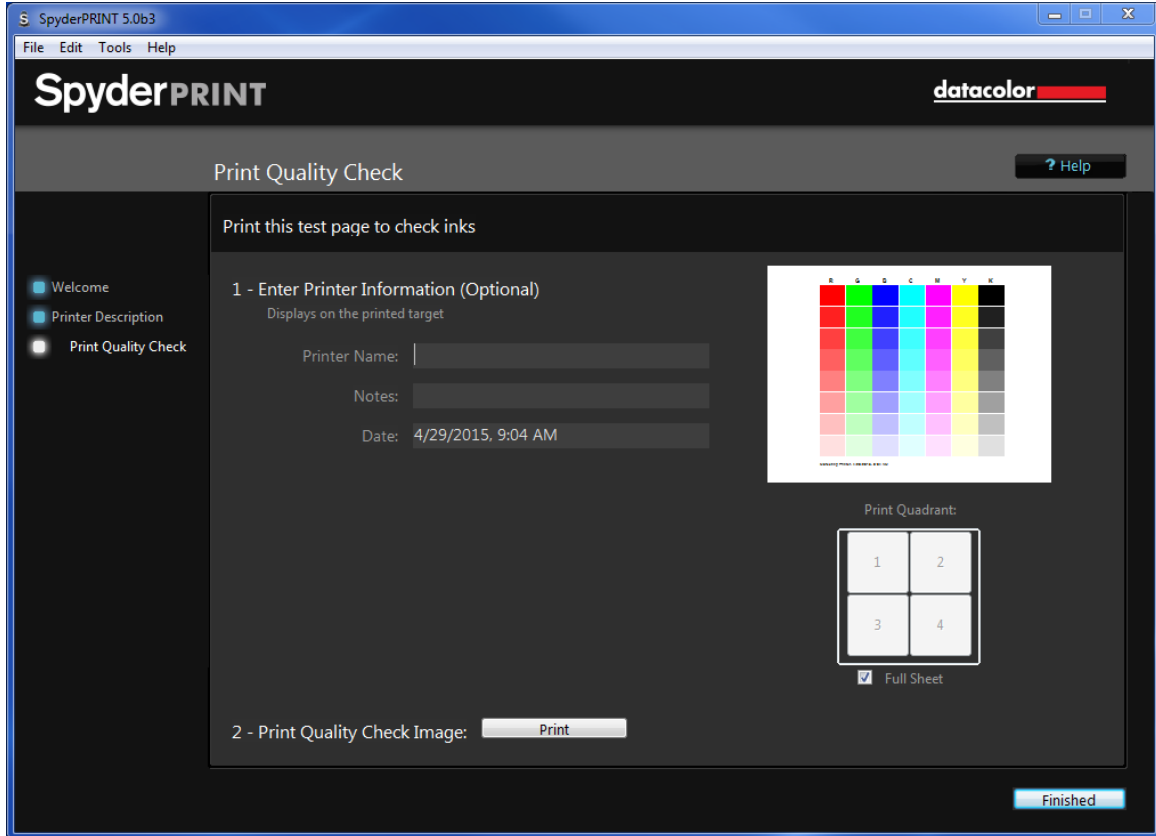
SpyderPRINT 5.0b3

File Edit Tools Help

SpyderPRINT

datacolor

Print Quality Check

? Help

Print this test page to check inks

Welcome
Printer Description
Print Quality Check

1 - Enter Printer Information (Optional)
Displays on the printed target

Printer Name:

Notes:

Date: 4/29/2015, 9:04 AM

R G B C M Y K

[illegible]

Print Quadrant:

1 2
3 4

Full Sheet

2 - Print Quality Check Image: Print

Finished